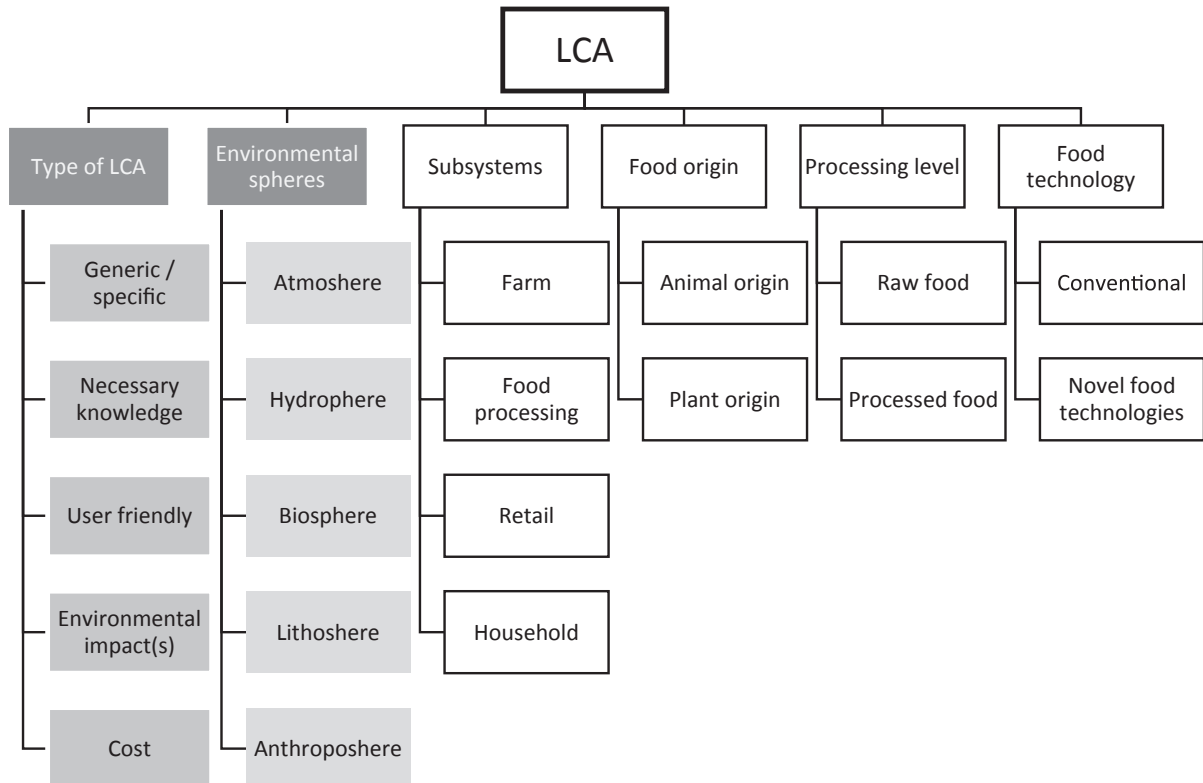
LCA

Type of LCA

Generic / specific

Necessary knowledge

User friendly

Environmental impact(s)

Cost

Environmental spheres

Atmoshere

Hydrophere

Biosphere

Lithoshere

Anthroposhere

Subsystems

Farm

Food processing

Retail

Household

Food origin

Animal origin

Plant origin

Processing level

Raw food

Processed food

Food technology

Conventional

Novel food technologies